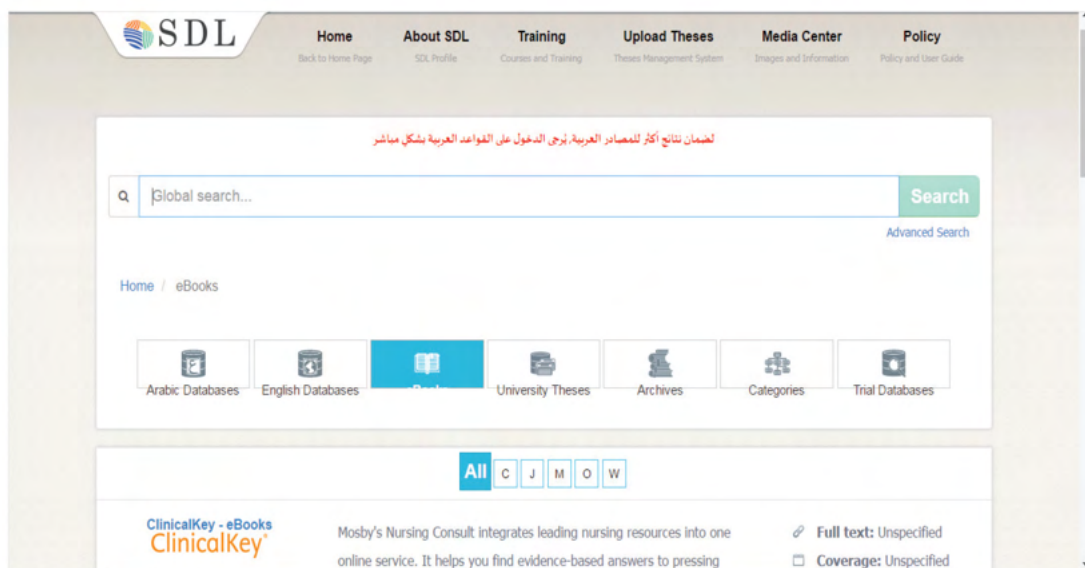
SDL

Home
Back to Home Page

About SDL
SDL Profile

Training
Courses and Training

Upload Theses
Theses Management System

Media Center
Images and Information

Policy
Policy and User Guide

لضمان نتائج أكثر للمصادر العربية، يرجى الدخول على القواعد العربية بشكل مباشر

Global search...

Search

Advanced Search

Home / eBooks

Arabic Databases

English Databases

Books

University Theses

Archives

Categories

Trial Databases

All C J M O W

ClinicalKey - eBooks
ClinicalKey®

Mosby's Nursing Consult integrates leading nursing resources into one online service. It helps you find evidence-based answers to pressing

Full text: Unspecified

Coverage: Unspecified